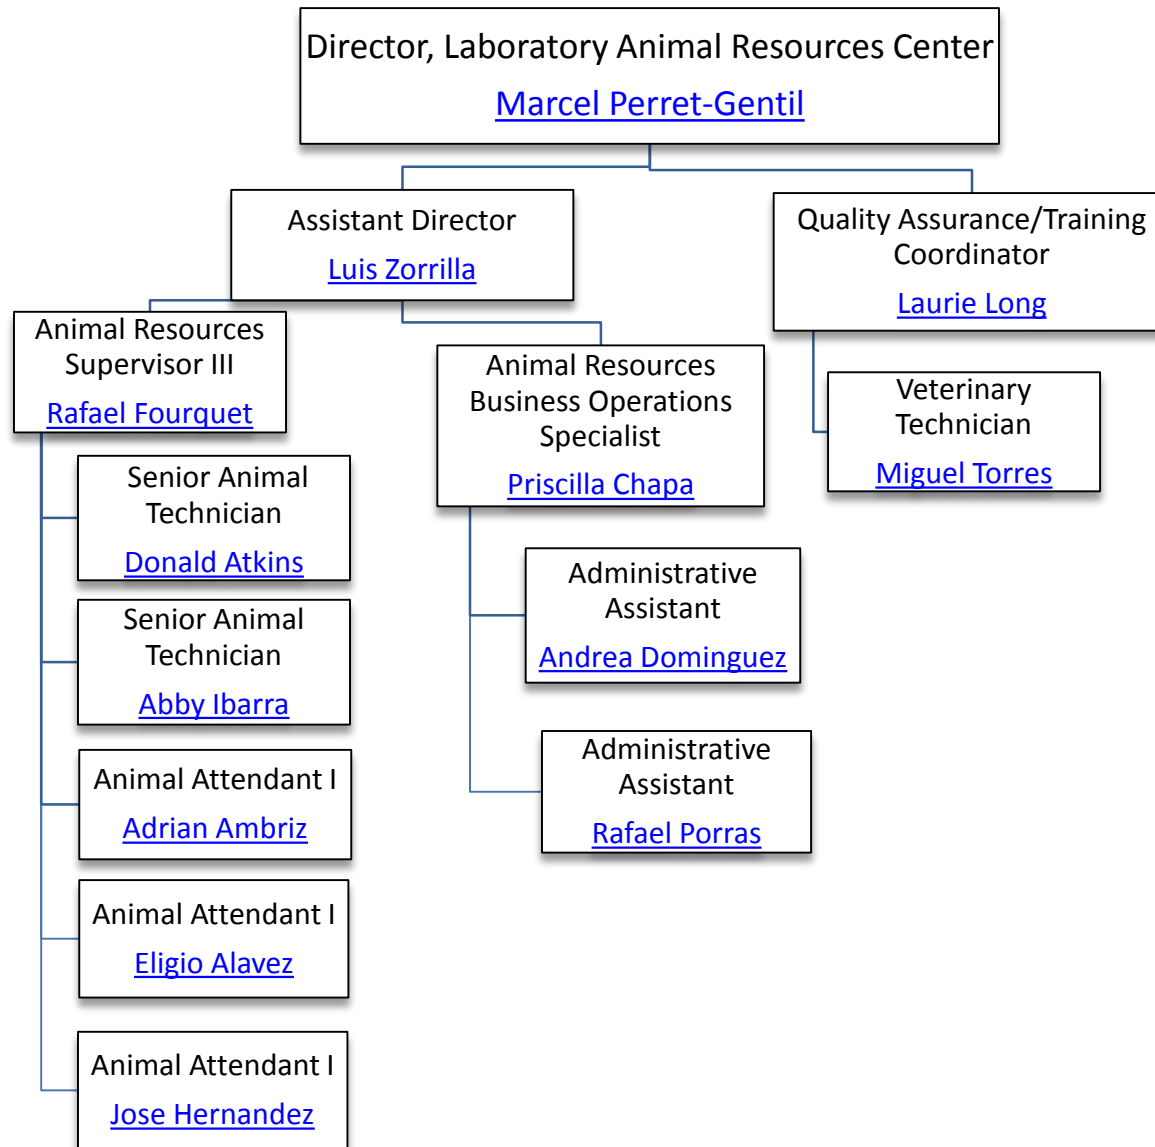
Director, Laboratory Animal Resources Center
Marcel Perret-Gentil

Assistant Director
Luis Zorrilla

Quality Assurance/Training Coordinator
Laurie Long

Animal Resources Supervisor III
Rafael Fourquet

Animal Resources Business Operations Specialist
Priscilla Chapa

Veterinary Technician
Miguel Torres

Senior Animal Technician
Donald Atkins

Senior Animal Technician
Abby Ibarra

Animal Attendant I
Adrian Ambriz

Animal Attendant I
Eligio Alavez

Animal Attendant I
Jose Hernandez

Administrative Assistant
Andrea Dominguez

Administrative Assistant
Rafael Porras